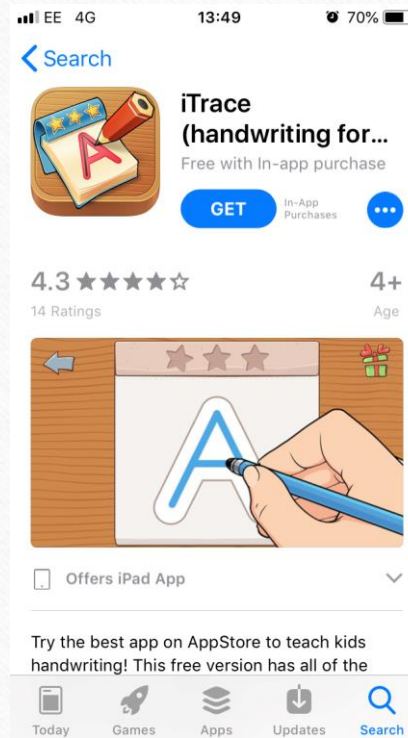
EE 4G 13:49 70%

< Search

iTrace (handwriting for...

Free with In-app purchase

GET In-App Purchases

4.3 ★★★★☆
14 Ratings

4+
Age

Offers iPad App

Try the best app on AppStore to teach kids handwriting! This free version has all of the

Today Games Apps Updates Search